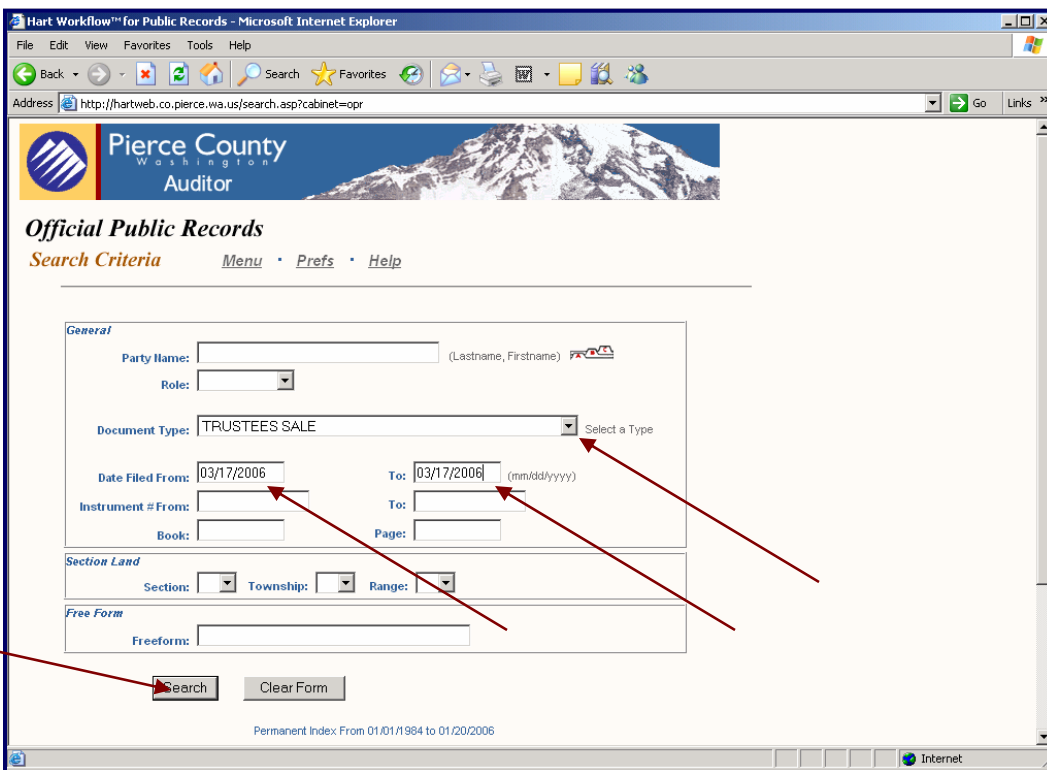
Hart Workflow™ for Public Records - Microsoft Internet Explorer

File Edit View Favorites Tools Help

Back Search Favorites

Address http://hartweb.co.pierce.wa.us/search.asp?cabinet=opr Go Links

Pierce County
Washington
Auditor

Official Public Records

Search Criteria Menu · Prefs · Help

General

Party Name: (Lastname, Firstname)

Role:

Document Type: TRUSTEES SALE Select a Type

Date Filed From: 03/17/2006 To: 03/17/2006 (mm/dd/yyyy)

Instrument # From: To:

Book: Page:

Section Land

Section: Township: Range:

Free Form

Freeform:

Search Clear Form

Permanent Index From 01/01/1984 to 01/20/2006

Internet